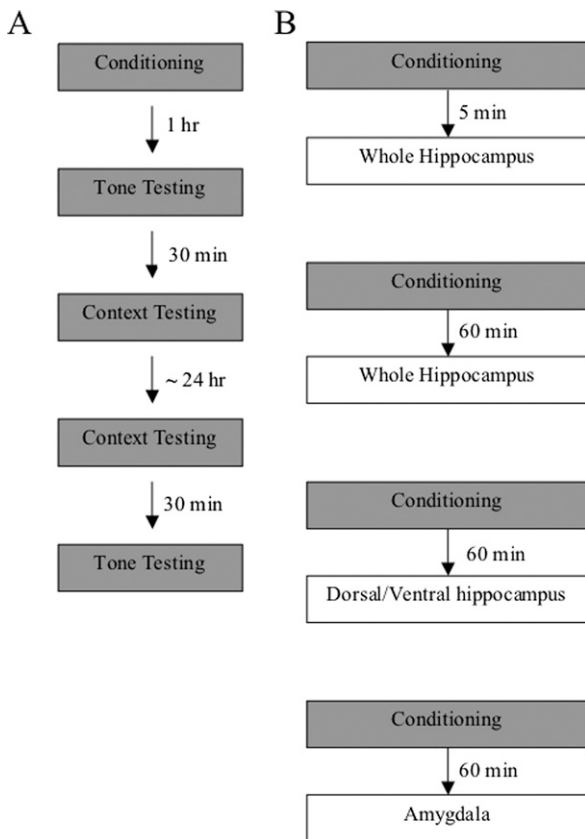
A

Conditioning

1 hr

Tone Testing

30 min

Context Testing

~ 24 hr

Context Testing

30 min

Tone Testing

B

Conditioning

5 min

Whole Hippocampus

Conditioning

60 min

Whole Hippocampus

Conditioning

60 min

Dorsal/Ventral hippocampus

Conditioning

60 min

Amygdala